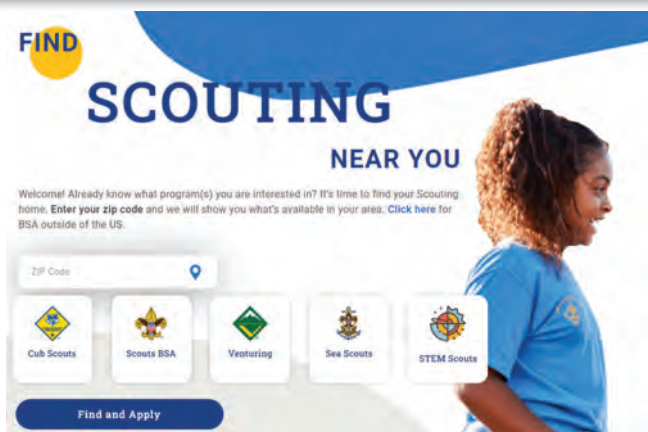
FIND

SCOUTING

NEAR YOU

Welcome! Already know what program(s) you are interested in? It's time to find your Scouting home. Enter your zip code and we will show you what's available in your area. Click here for BSA outside of the US.

ZIP Code

Cub Scouts

Scouts BSA

Venturing

Sea Scouts

STEM Scouts

Find and Apply